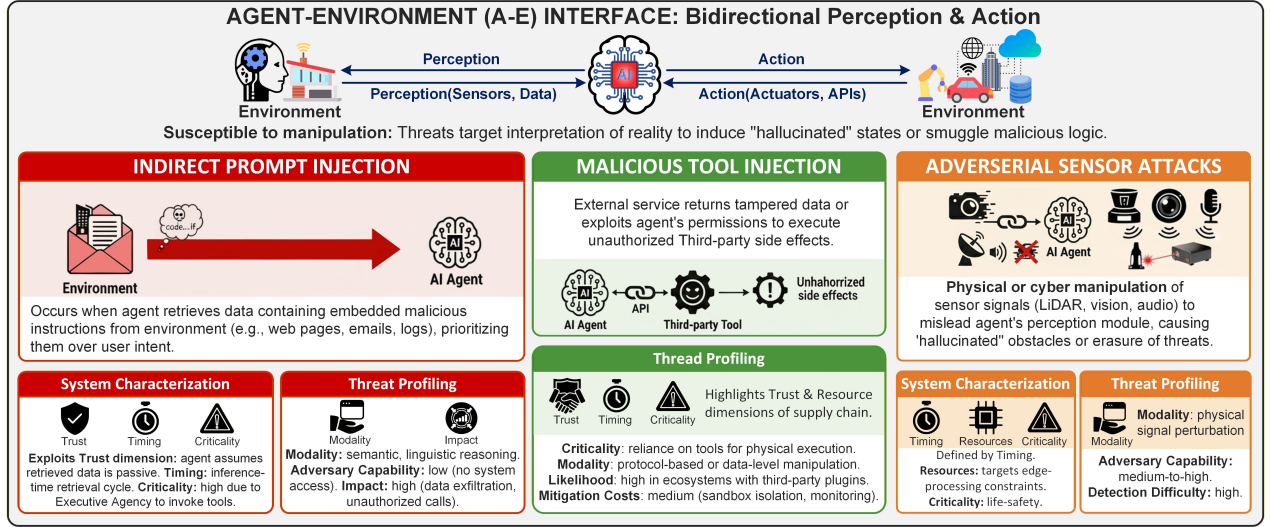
AGENT-ENVIRONMENT (A-E) INTERFACE: Bidirectional Perception & Action

Environment

Perception

Perception(Sensors, Data)

AI

Action

Action(Actuators, APIs)

Environment

Susceptible to manipulation: Threats target interpretation of reality to induce "hallucinated" states or smuggle malicious logic.

INDIRECT PROMPT INJECTION

code...if

Environment

AI Agent

Occurs when agent retrieves data containing embedded malicious instructions from environment (e.g., web pages, emails, logs), prioritizing them over user intent.

System Characterization

Trust

Timing

Criticality

Exploits Trust dimension: agent assumes retrieved data is passive. Timing: inference-time retrieval cycle. Criticality: high due to Executive Agency to invoke tools.

Threat Profiling

Modality

Impact

Modality: semantic, linguistic reasoning. Adversary Capability: low (no system access). Impact: high (data exfiltration, unauthorized calls).

MALICIOUS TOOL INJECTION

External service returns tampered data or exploits agent's permissions to execute unauthorized Third-party side effects.

AI Agent

API

Third-party Tool

Unhahorrized side effects

Thread Profiling

Trust

Timing

Criticality

Highlights Trust & Resource dimensions of supply chain.

Criticality: reliance on tools for physical execution.
Modality: protocol-based or data-level manipulation.
Likelihood: high in ecosystems with third-party plugins.
Mitigation Costs: medium (sandbox isolation, monitoring).

ADVERSERIAL SENSOR ATTACKS

AI

AI Agent

Physical or cyber manipulation of sensor signals (LiDAR, vision, audio) to mislead agent's perception module, causing 'hallucinated" obstacles or erasure of threats.

System Characterization

Timing

Resources

Criticality

Defined by Timing.
Resources: targets edge-processing constraints.
Criticality: life-safety.

Threat Profiling

Modality

Modality: physical signal perturbation

Adversary Capability: medium-to-high.
Detection Difficulty: high.